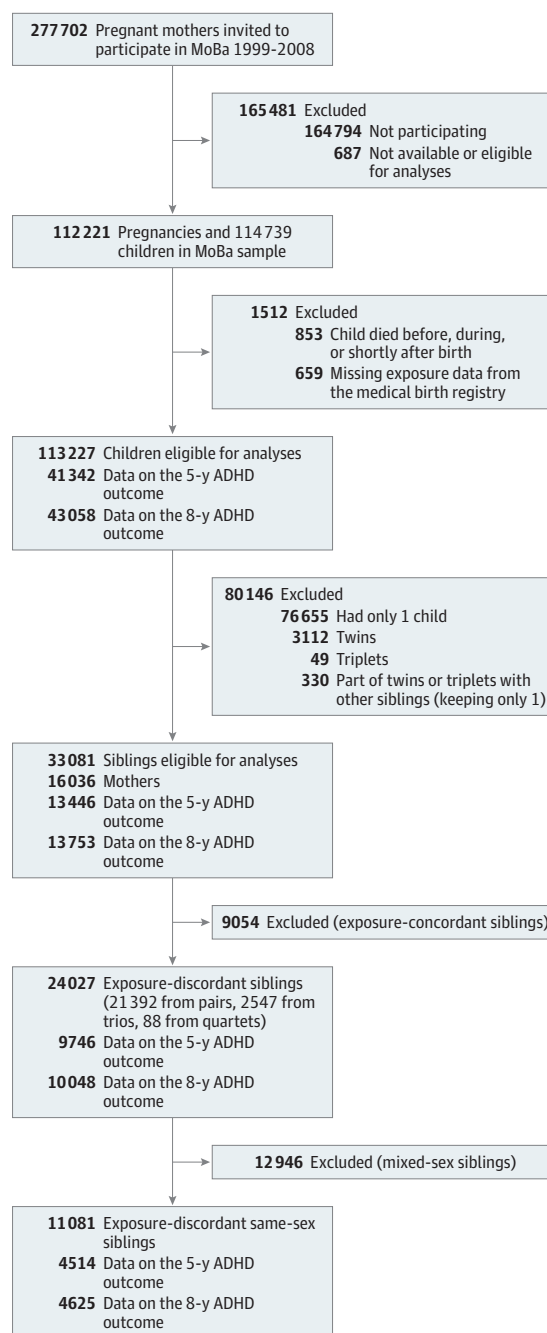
**277702** Pregnant mothers invited to participate in MoBa 1999-2008

**165481** Excluded
**164794** Not participating
**687** Not available or eligible for analyses

**112221** Pregnancies and 114739 children in MoBa sample

**1512** Excluded
**853** Child died before, during, or shortly after birth
**659** Missing exposure data from the medical birth registry

**113227** Children eligible for analyses
**41342** Data on the 5-y ADHD outcome
**43058** Data on the 8-y ADHD outcome

**80146** Excluded
**76655** Had only 1 child
**3112** Twins
**49** Triplets
**330** Part of twins or triplets with other siblings (keeping only 1)

**33081** Siblings eligible for analyses
**16036** Mothers
**13446** Data on the 5-y ADHD outcome
**13753** Data on the 8-y ADHD outcome

**9054** Excluded (exposure-concordant siblings)

**24027** Exposure-discordant siblings (21392 from pairs, 2547 from trios, 88 from quartets)
**9746** Data on the 5-y ADHD outcome
**10048** Data on the 8-y ADHD outcome

**12946** Excluded (mixed-sex siblings)

**11081** Exposure-discordant same-sex siblings
**4514** Data on the 5-y ADHD outcome
**4625** Data on the 8-y ADHD outcome